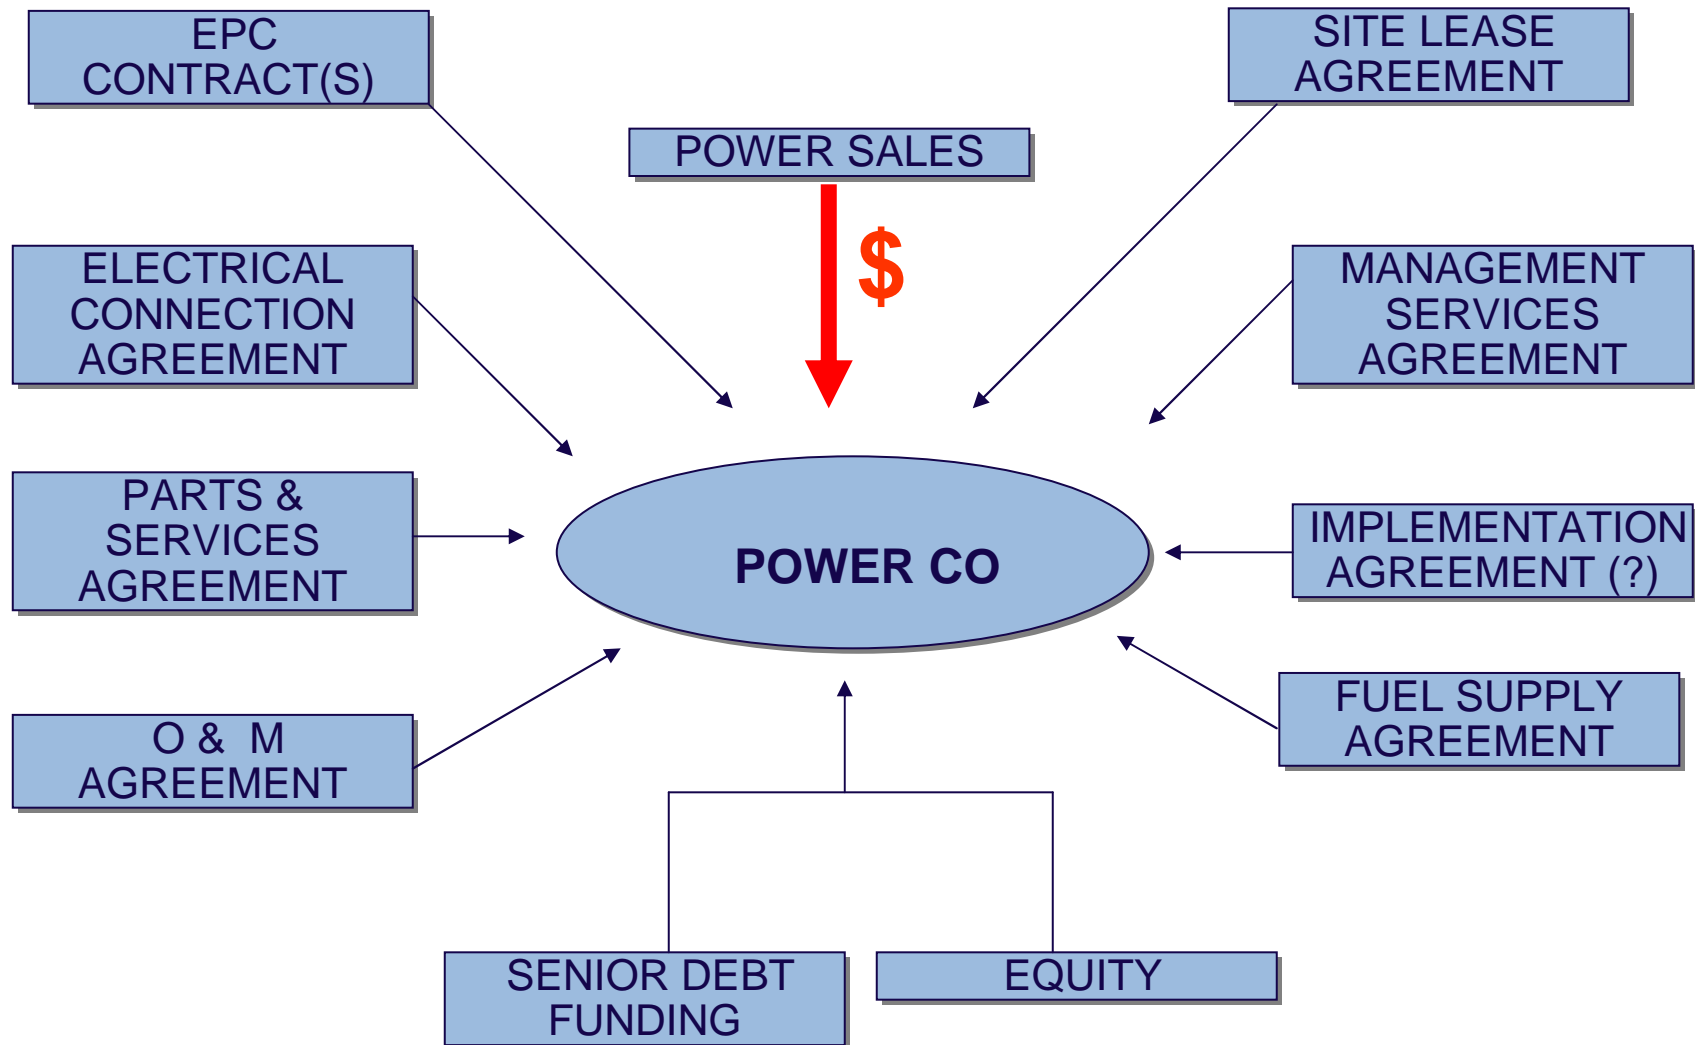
EPC CONTRACT(S)

POWER SALES

SITE LEASE AGREEMENT

$

ELECTRICAL CONNECTION AGREEMENT

MANAGEMENT SERVICES AGREEMENT

PARTS & SERVICES AGREEMENT

POWER CO

IMPLEMENTATION AGREEMENT (?)

O & M AGREEMENT

FUEL SUPPLY AGREEMENT

SENIOR DEBT FUNDING

EQUITY